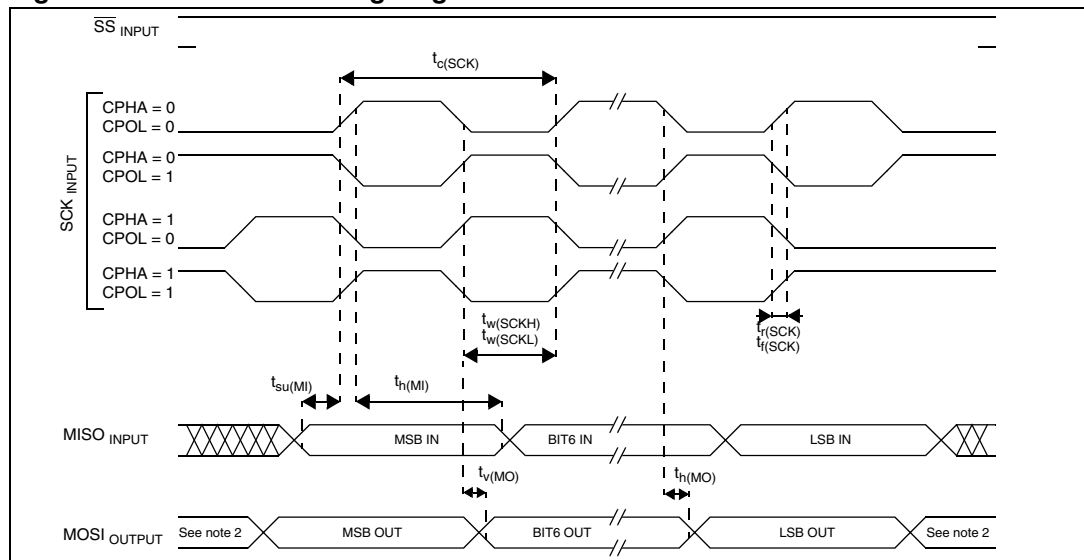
$\overline{SS}$ INPUT

$t_{c(SCK)}$

SCK INPUT

CPHA = 0
CPOL = 0

CPHA = 0
CPOL = 1

CPHA = 1
CPOL = 0

CPHA = 1
CPOL = 1

$t_{w(SCKH)}$
$t_{w(SCKL)}$

$t_{r(SCK)}$
$t_{f(SCK)}$

$t_{su(MI)}$

$t_{h(MI)}$

MISO INPUT

MSB IN

BIT6 IN

LSB IN

$t_{v(MO)}$

$t_{h(MO)}$

MOSI OUTPUT

See note 2

MSB OUT

BIT6 OUT

LSB OUT

See note 2